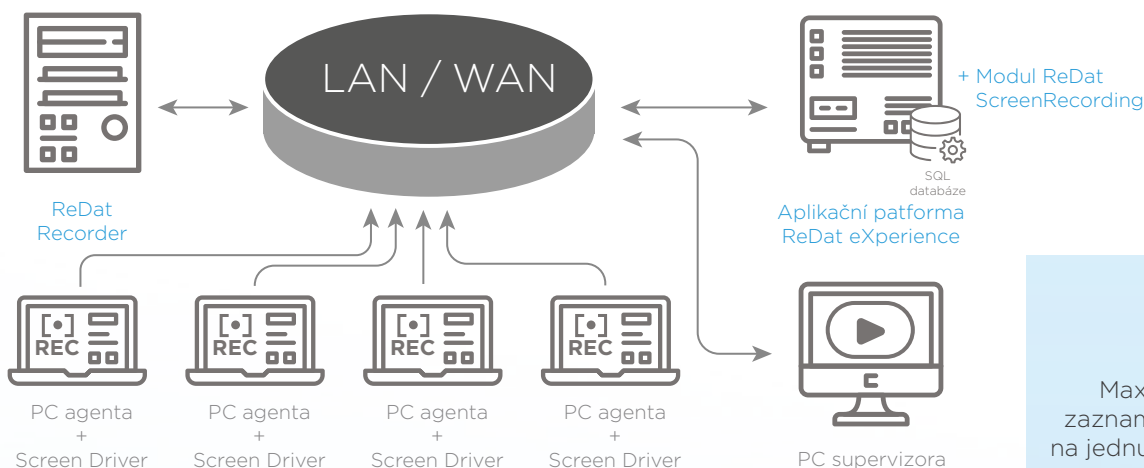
LAN / WAN

ReDat Recorder

+ Modul ReDat ScreenRecording

SQL databáze

Aplikační patforma ReDat eXperience

REC

REC

REC

REC

PC agenta + Screen Driver

PC agenta + Screen Driver

PC agenta + Screen Driver

PC agenta + Screen Driver

PC supervizora

Max
zaznam
na jednu